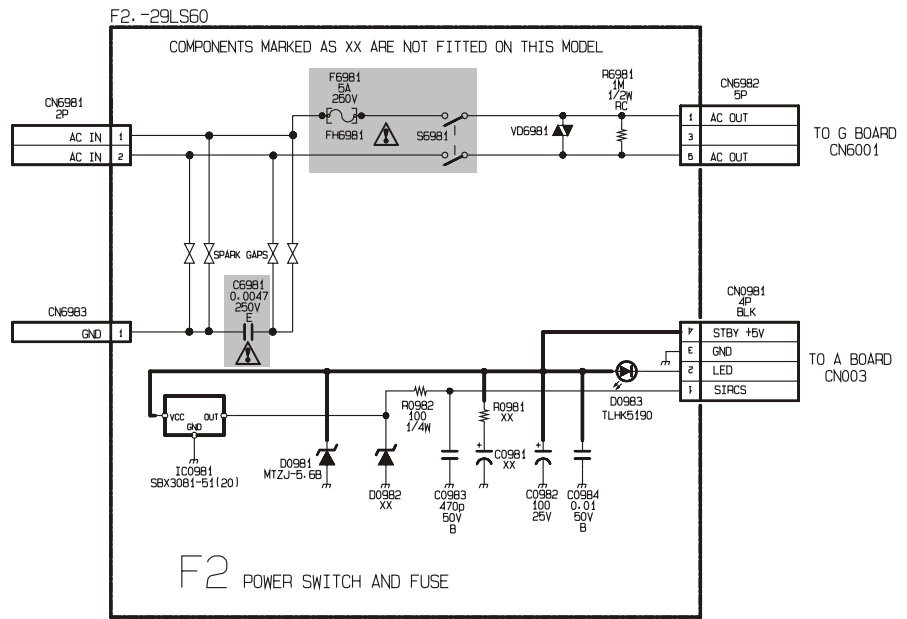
F2.-29LS60

COMPONENTS MARKED AS XX ARE NOT FITTED ON THIS MODEL

CN6981
2P
AC IN 1
AC IN 2

F6981
5A
250V
FH6981

S6981

VD6981

R6981
1M
1/2W
RC

CN6982
5P
1 AC OUT
3
5 AC OUT

TO G BOARD
CN6001

SPARK GAPS

CN6983
GND 1

C6981
0.0047
250V
E

CN0981
4P
BLK
4 STBY +5V
3 GND
2 LED
1 SIRCS

TO A BOARD
CN003

VCC OUT
GND

IC0981
SBX3081-51(20)

D0981
MTZJ-5.6B

D0982
XX

R0982
100
1/4W

R0981
XX

C0981
XX

C0983
470p
50V
B

D0983
TLHK5190

C0982
100
25V

C0984
0.01
50V
B

F2 POWER SWITCH AND FUSE